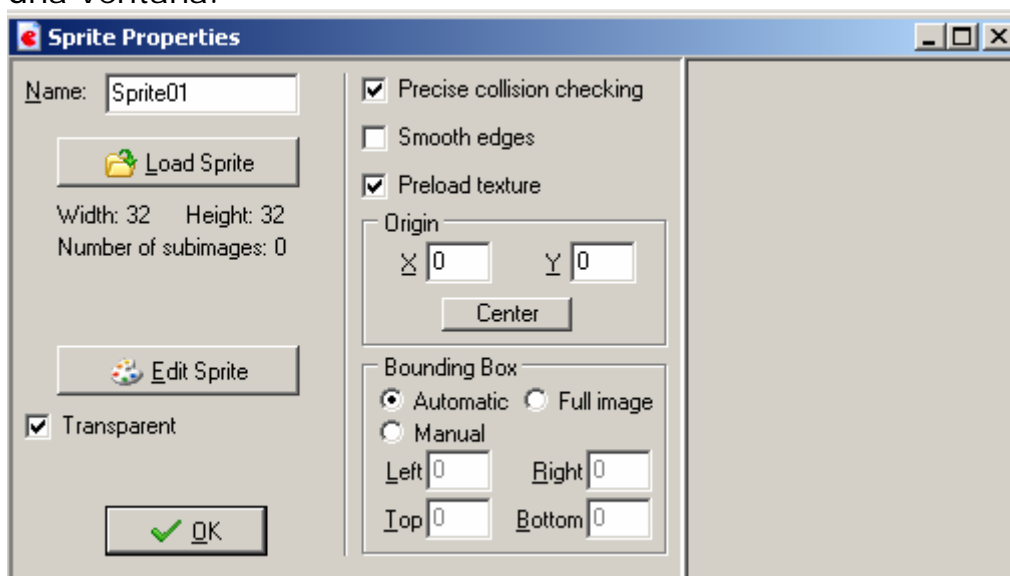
una ventana.

Sprite Properties

Name: Sprite01

Load Sprite

Width: 32 Height: 32
Number of subimages: 0

Edit Sprite

Transparent

OK

Precise collision checking

Smooth edges

Preload texture

Origin
X 0 Y 0
Center

Bounding Box
Automatic Full image
Manual
Left 0 Right 0
Top 0 Bottom 0